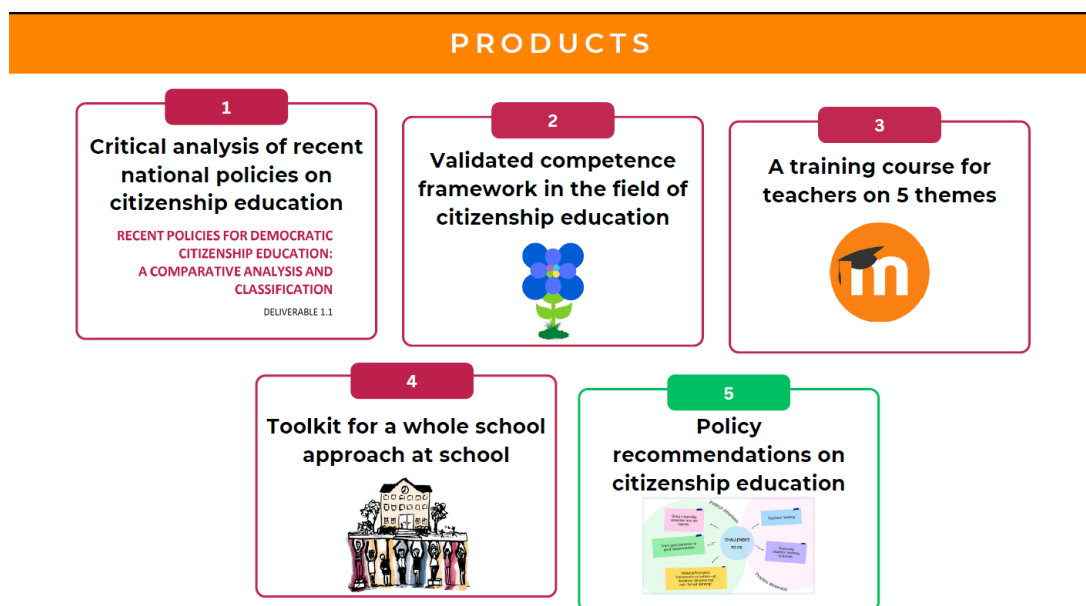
PRODUCTS

1

Critical analysis of recent national policies on citizenship education

RECENT POLICIES FOR DEMOCRATIC CITIZENSHIP EDUCATION: A COMPARATIVE ANALYSIS AND CLASSIFICATION

DELIVERABLE 1.1

2

Validated competence framework in the field of citizenship education

3

A training course for teachers on 5 themes

4

Toolkit for a whole school approach at school

5

Policy recommendations on citizenship education

CHALLENGES TO CE

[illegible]